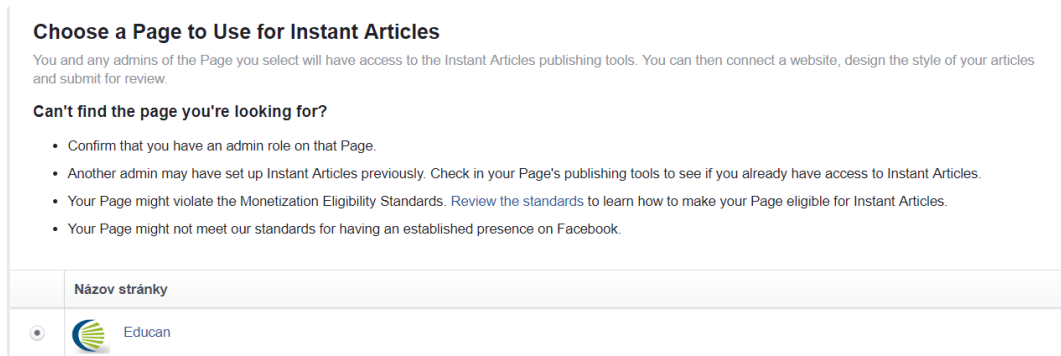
Choose a Page to Use for Instant Articles

You and any admins of the Page you select will have access to the Instant Articles publishing tools. You can then connect a website, design the style of your articles and submit for review.

Can't find the page you're looking for?

- Confirm that you have an admin role on that Page.
- Another admin may have set up Instant Articles previously. Check in your Page's publishing tools to see if you already have access to Instant Articles.
- Your Page might violate the Monetization Eligibility Standards. Review the standards to learn how to make your Page eligible for Instant Articles.
- Your Page might not meet our standards for having an established presence on Facebook.

| | Názov stránky |
|---|---|
| ◉ | Educan |